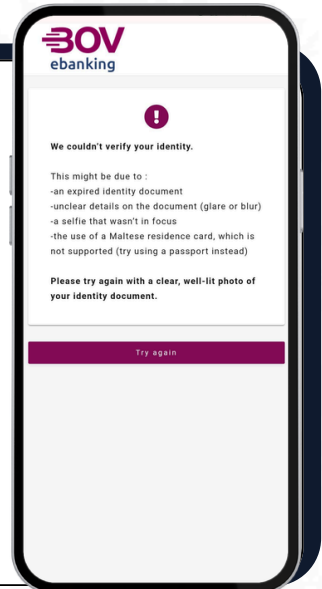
BOV
ebanking

We couldn't verify your identity.

This might be due to :
-an expired identity document
-unclear details on the document (glare or blur)
-a selfie that wasn't in focus
-the use of a Maltese residence card, which is not supported (try using a passport instead)

Please try again with a clear, well-lit photo of your identity document.

Try again